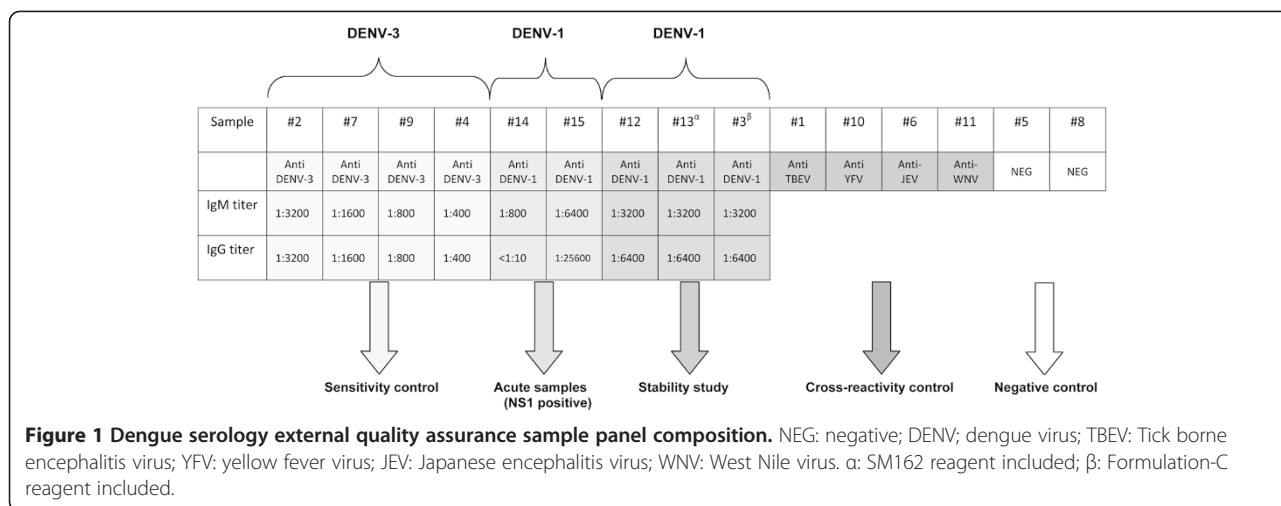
DENV-3

DENV-1

DENV-1

| Sample | #2 | #7 | #9 | #4 | #14 | #15 | #12 | #13$^{\alpha}$ | #3$^{\beta}$ | #1 | #10 | #6 | #11 | #5 | #8 |
|---|---|---|---|---|---|---|---|---|---|---|---|---|---|---|---|
| | Anti DENV-3 | Anti DENV-3 | Anti DENV-3 | Anti DENV-3 | Anti DENV-1 | Anti DENV-1 | Anti DENV-1 | Anti DENV-1 | Anti DENV-1 | Anti TBEV | Anti YFV | Anti-JEV | Anti-WNV | NEG | NEG |
| IgM titer | 1:3200 | 1:1600 | 1:800 | 1:400 | 1:800 | 1:6400 | 1:3200 | 1:3200 | 1:3200 | | | | | | |
| IgG titer | 1:3200 | 1:1600 | 1:800 | 1:400 | <1:10 | 1:25600 | 1:6400 | 1:6400 | 1:6400 | | | | | | |

Sensitivity control

Acute samples (NS1 positive)

Stability study

Cross-reactivity control

Negative control

**Figure 1 Dengue serology external quality assurance sample panel composition.** NEG: negative; DENV; dengue virus; TBEV: Tick borne encephalitis virus; YFV: yellow fever virus; JEV: Japanese encephalitis virus; WNV: West Nile virus. α: SM162 reagent included; β: Formulation-C reagent included.